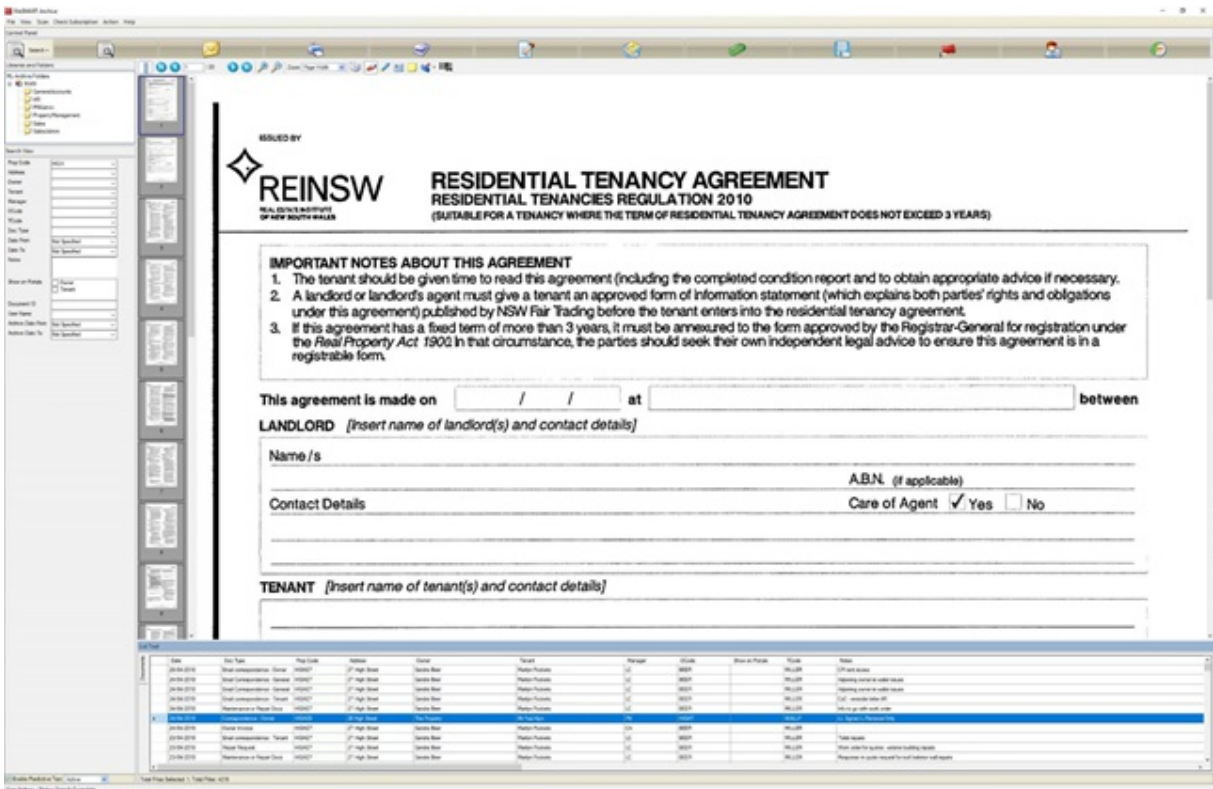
ISSUED BY

REINSW
REAL ESTATE INSTITUTE OF NEW SOUTH WALES

RESIDENTIAL TENANCY AGREEMENT
RESIDENTIAL TENANCIES REGULATION 2010
(SUITABLE FOR A TENANCY WHERE THE TERM OF RESIDENTIAL TENANCY AGREEMENT DOES NOT EXCEED 3 YEARS)

IMPORTANT NOTES ABOUT THIS AGREEMENT
1. The tenant should be given time to read this agreement (including the completed condition report and to obtain appropriate advice if necessary.
2. A landlord or landlord's agent must give a tenant an approved form of information statement (which explains both parties' rights and obligations under this agreement) published by NSW Fair Trading before the tenant enters into the residential tenancy agreement.
3. If this agreement has a fixed term of more than 3 years, it must be annexured to the form approved by the Registrar-General for registration under the Real Property Act 1900. In that circumstance, the parties should seek their own independent legal advice to ensure this agreement is in a registrable form.

This agreement is made on / / at between

LANDLORD [Insert name of landlord(s) and contact details]

Name/s

A.B.N. (if applicable)

Contact Details

Care of Agent ✓ Yes No

TENANT [Insert name of tenant(s) and contact details]